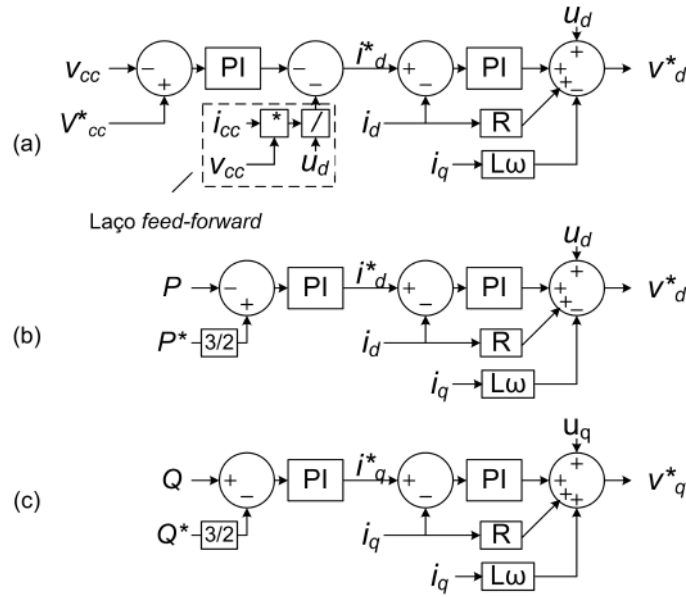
(a)

$v_{cc}$ − + $V^*_{cc}$ PI − − $i^*_d$ + − PI + + + − $u_d$ $v^*_d$

$i_{cc}$ * / $v_{cc}$ $u_d$

$i_d$ R

$i_q$ Lω

Laço *feed-forward*

(b)

$P$ − + $P^*$ 3/2 PI $i^*_d$ + − PI + + + − $u_d$ $v^*_d$

$i_d$ R

$i_q$ Lω

(c)

$Q$ + − $Q^*$ 3/2 PI $i^*_q$ + − PI + + + + $u_q$ $v^*_q$

$i_q$ R

$i_q$ Lω